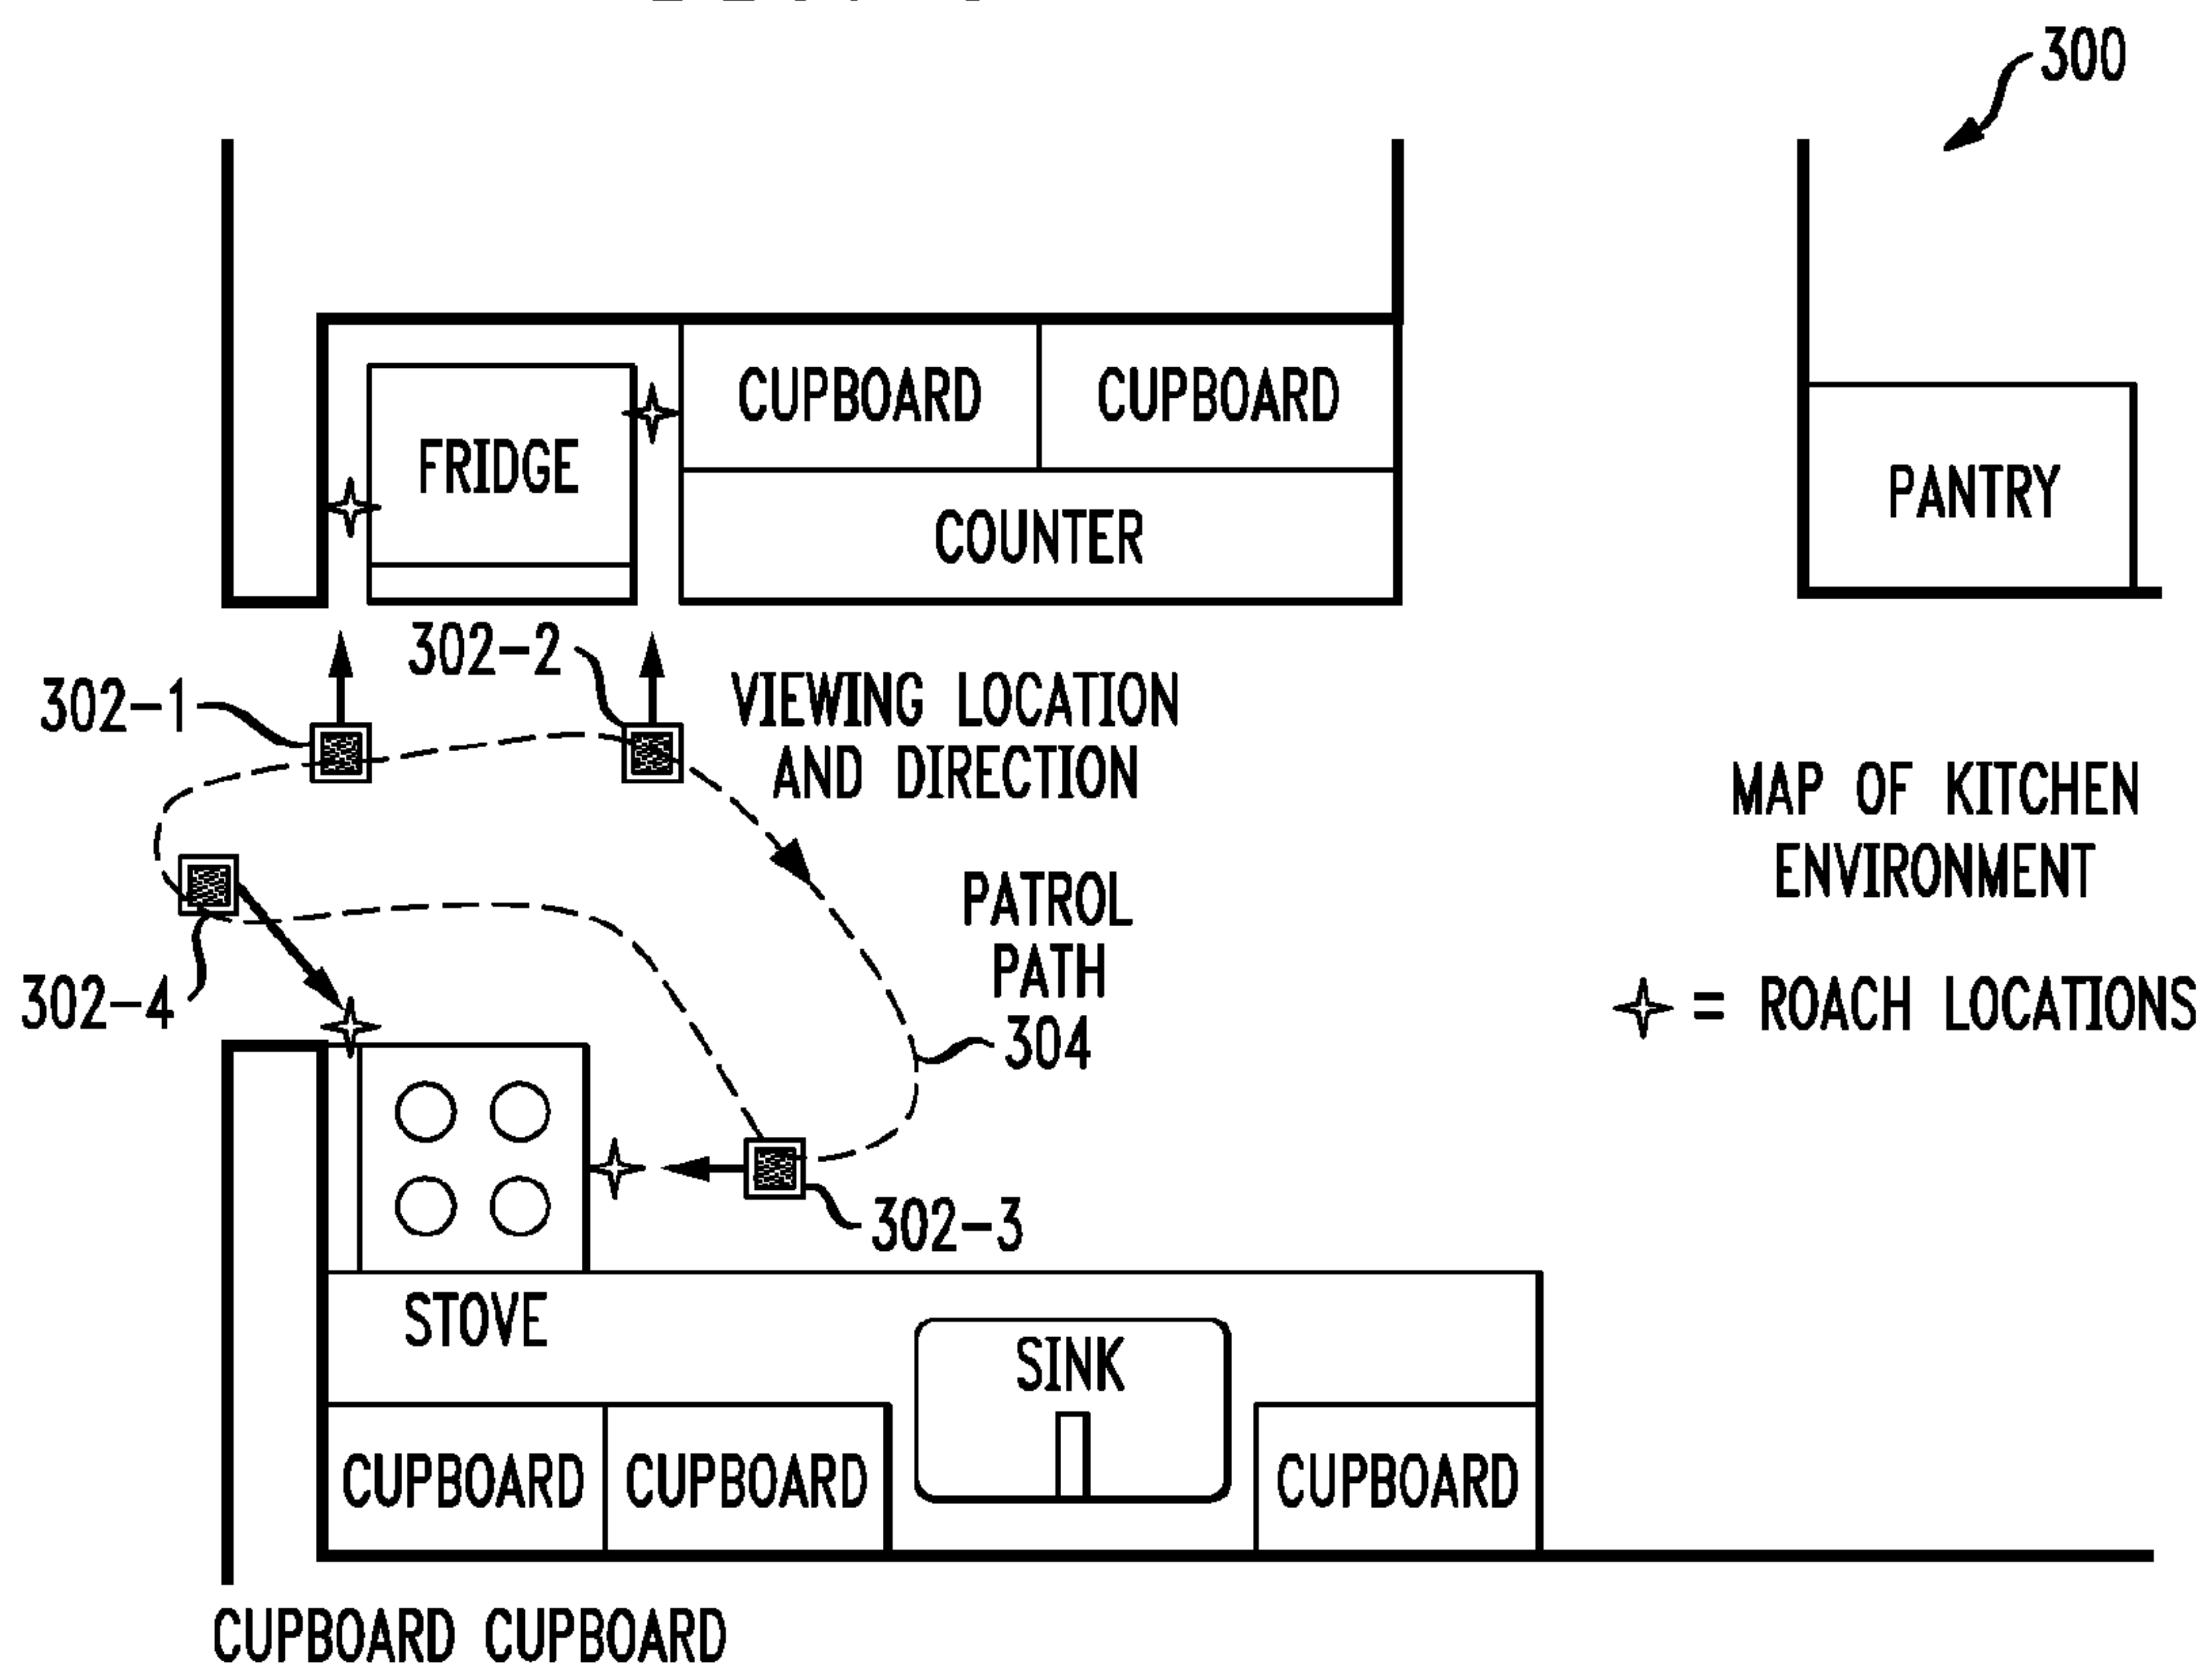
300

CUPBOARD CUPBOARD
FRIDGE
COUNTER

PANTRY

302-2
302-1
VIEWING LOCATION AND DIRECTION

MAP OF KITCHEN ENVIRONMENT

PATROL PATH 304

302-4

= ROACH LOCATIONS

302-3

STOVE
SINK
CUPBOARD CUPBOARD CUPBOARD

CUPBOARD CUPBOARD